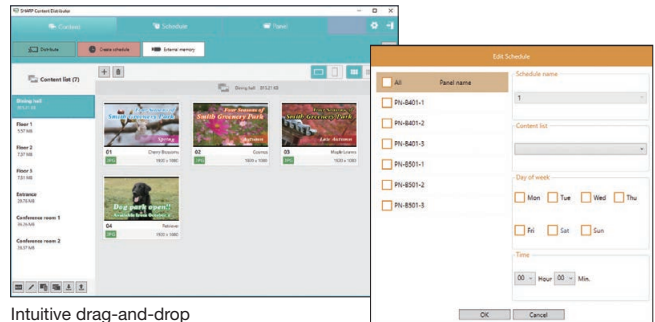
SHARP Content Distributor

Content

Schedule

Panel

Distribute

Create schedule

External memory

Content list (7)

Dining hall

Floor 1
5.57 MB

Floor 2
7.07 MB

Floor 3
7.01 MB

Entrance
20.78 MB

Conference room 1
46.26 MB

Conference room 2
38.57 MB

Dining hall

Smith Greenery Park
Spring

01
Cherry Blossoms
1920 × 1080

Four Seasons of Smith Greenery Park
Summer

02
Azaleas
1920 × 1080

Four Seasons of Smith Greenery Park
Late Autumn

03
Maple leaves
1920 × 1080

Dog park open!!

04
Retriever
1920 × 1080

Edit Schedule

All

Panel name

PN-B401-1

PN-B401-2

PN-B401-3

PN-B501-1

PN-B501-2

PN-B501-3

Schedule name

1

Content list

Day of week

Mon

Tue

Wed

Thu

Fri

Sat

Sun

Time

00

Hour

00

Min.

OK

Cancel

Intuitive drag-and-drop